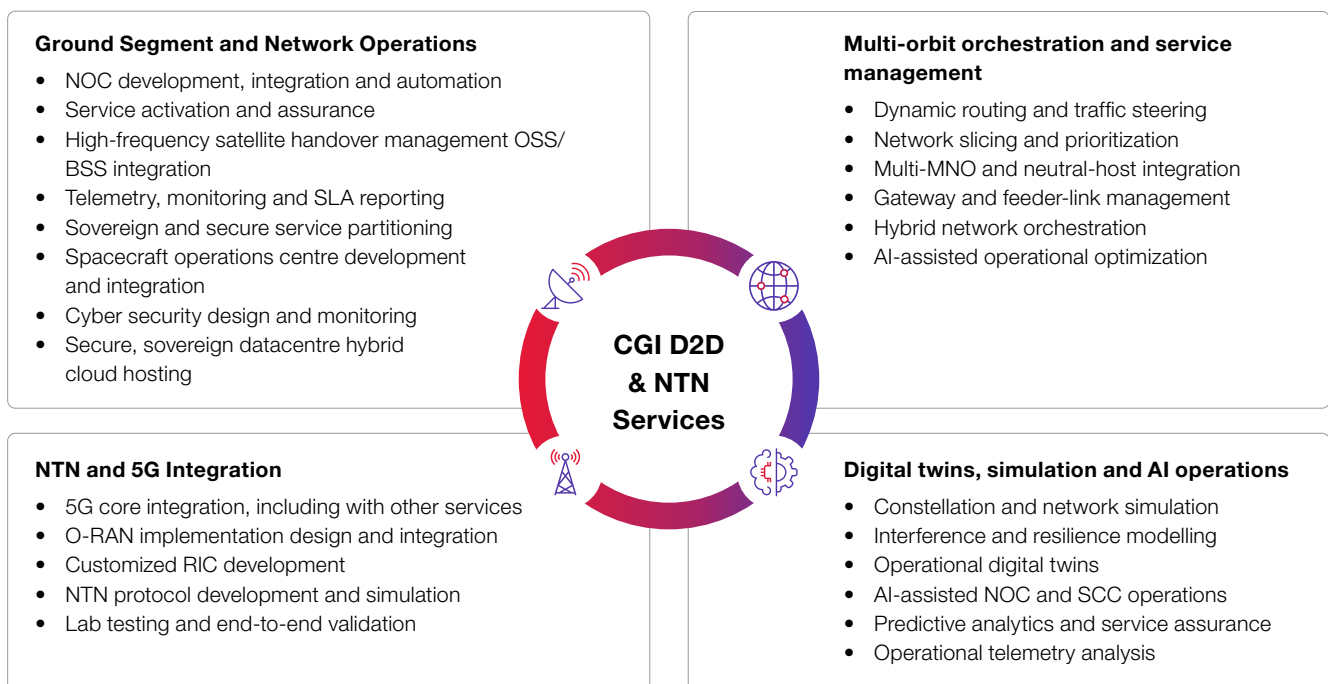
**Ground Segment and Network Operations**

- NOC development, integration and automation
- Service activation and assurance
- High-frequency satellite handover management OSS/BSS integration
- Telemetry, monitoring and SLA reporting
- Sovereign and secure service partitioning
- Spacecraft operations centre development and integration
- Cyber security design and monitoring
- Secure, sovereign datacentre hybrid cloud hosting

**Multi-orbit orchestration and service management**

- Dynamic routing and traffic steering
- Network slicing and prioritization
- Multi-MNO and neutral-host integration
- Gateway and feeder-link management
- Hybrid network orchestration
- AI-assisted operational optimization

**CGI D2D & NTN Services**

**NTN and 5G Integration**

- 5G core integration, including with other services
- O-RAN implementation design and integration
- Customized RIC development
- NTN protocol development and simulation
- Lab testing and end-to-end validation

**Digital twins, simulation and AI operations**

- Constellation and network simulation
- Interference and resilience modelling
- Operational digital twins
- AI-assisted NOC and SCC operations
- Predictive analytics and service assurance
- Operational telemetry analysis